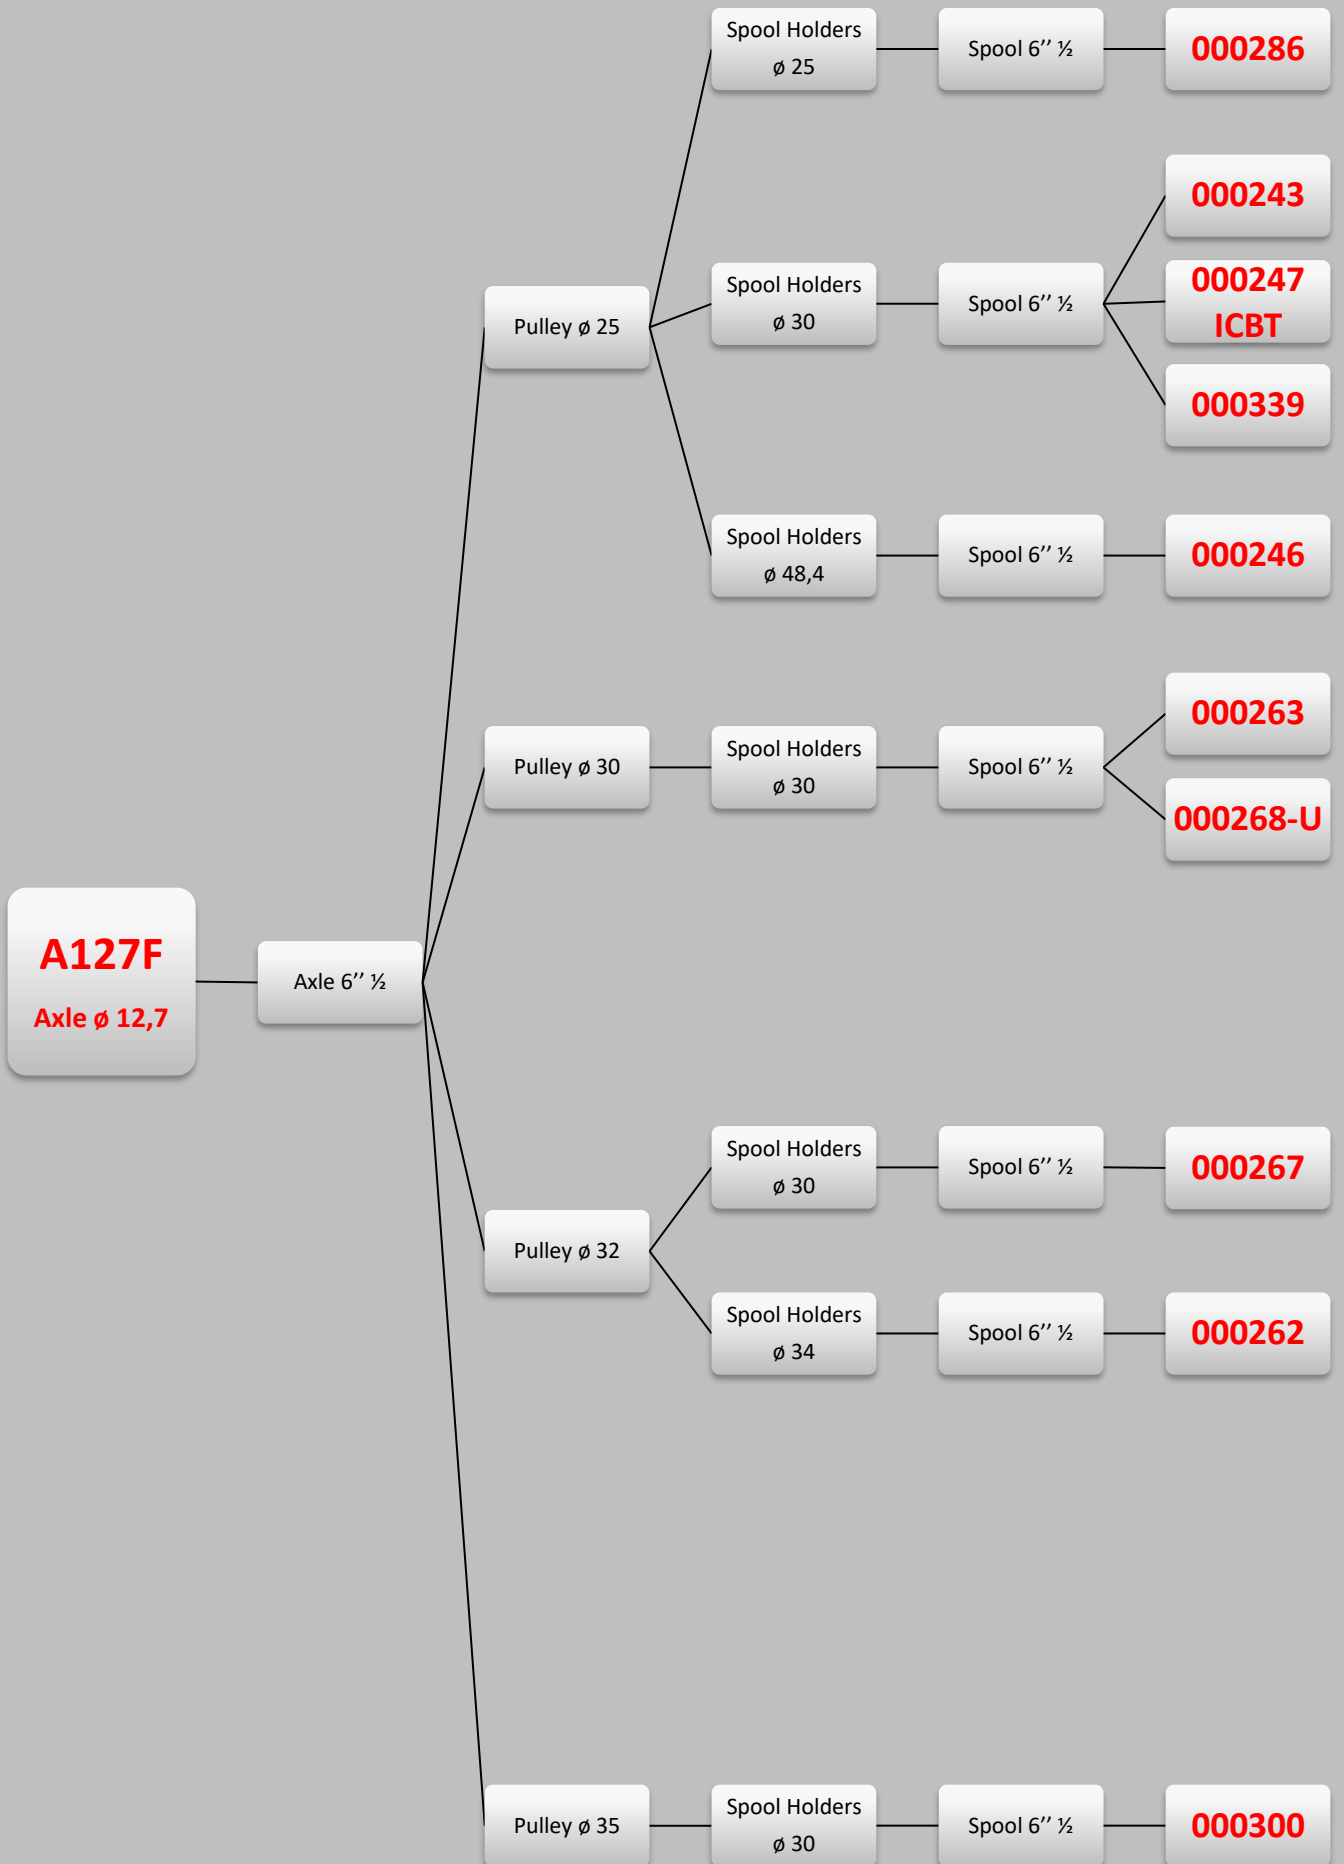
A127F
Axle ø 12,7

Axle 6'' ½

Pulley ø 25

Spool Holders ø 25

Spool 6'' ½

000286

Spool Holders ø 30

Spool 6'' ½

000243

000247 ICBT

000339

Spool Holders ø 48,4

Spool 6'' ½

000246

Pulley ø 30

Spool Holders ø 30

Spool 6'' ½

000263

000268-U

Pulley ø 32

Spool Holders ø 30

Spool 6'' ½

000267

Spool Holders ø 34

Spool 6'' ½

000262

Pulley ø 35

Spool Holders ø 30

Spool 6'' ½

000300